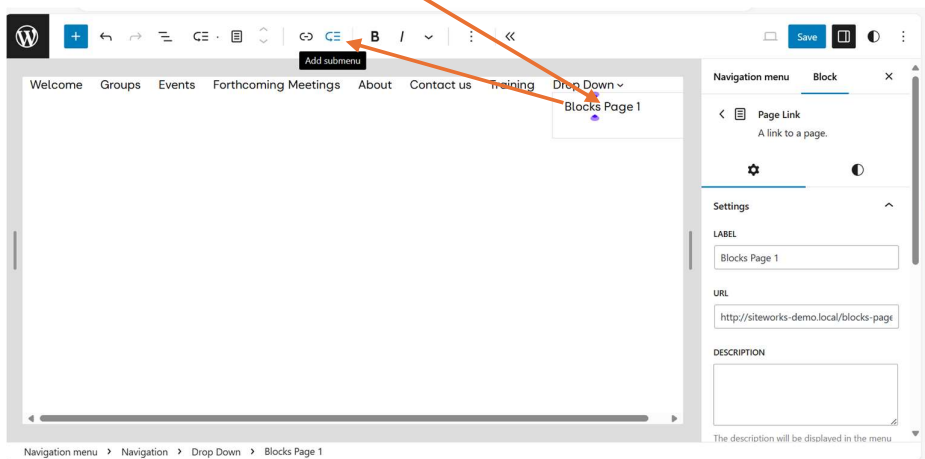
Add submenu

Save

Welcome Groups Events Forthcoming Meetings About Contact us Training Drop Down

Blocks Page 1

Navigation menu Block

Page Link
A link to a page.

Settings

LABEL

Blocks Page 1

URL

http://siteworks-demo.local/blocks-page

DESCRIPTION

The description will be displayed in the menu

Navigation menu › Navigation › Drop Down › Blocks Page 1